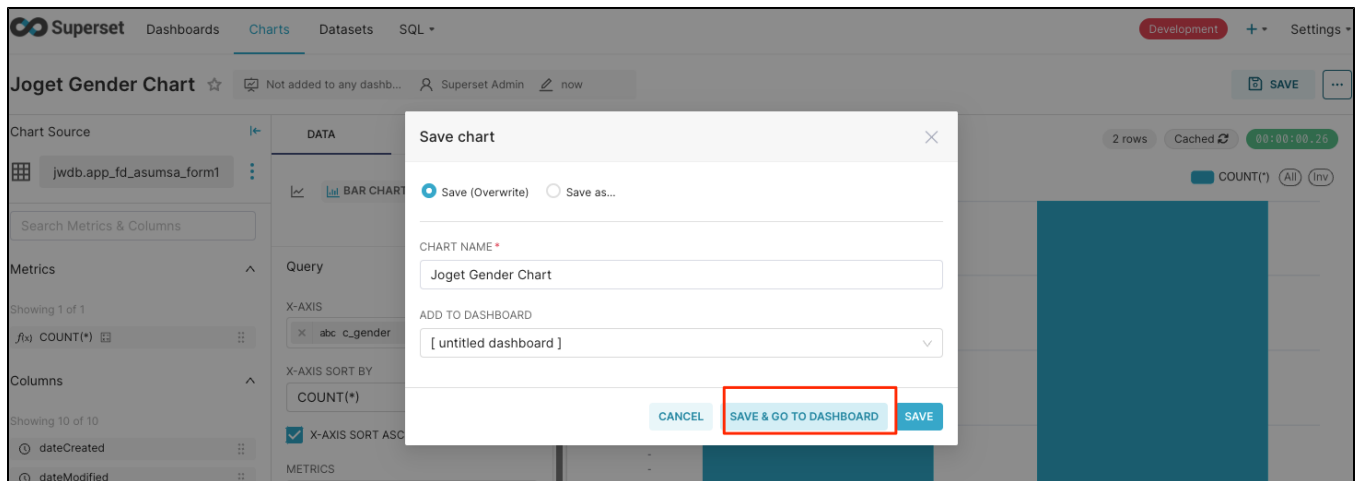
Superset Dashboards Charts Datasets SQL

Development + Settings

Joget Gender Chart ☆ Not added to any dashb... Superset Admin now

SAVE ···

Chart Source

jwdb.app_fd_asumsa_form1

Search Metrics & Columns

Metrics

Showing 1 of 1

COUNT(*)

Columns

Showing 10 of 10

dateCreated

dateModified

DATA

BAR CHART

Query

X-AXIS

abc c_gender

X-AXIS SORT BY

COUNT(*)

X-AXIS SORT ASC

METRICS

2 rows Cached 00:00:00.26

COUNT(*) (All) (Inv)

Save chart

Save (Overwrite) Save as...

CHART NAME *

Joget Gender Chart

ADD TO DASHBOARD

[ untitled dashboard ]

CANCEL SAVE & GO TO DASHBOARD SAVE